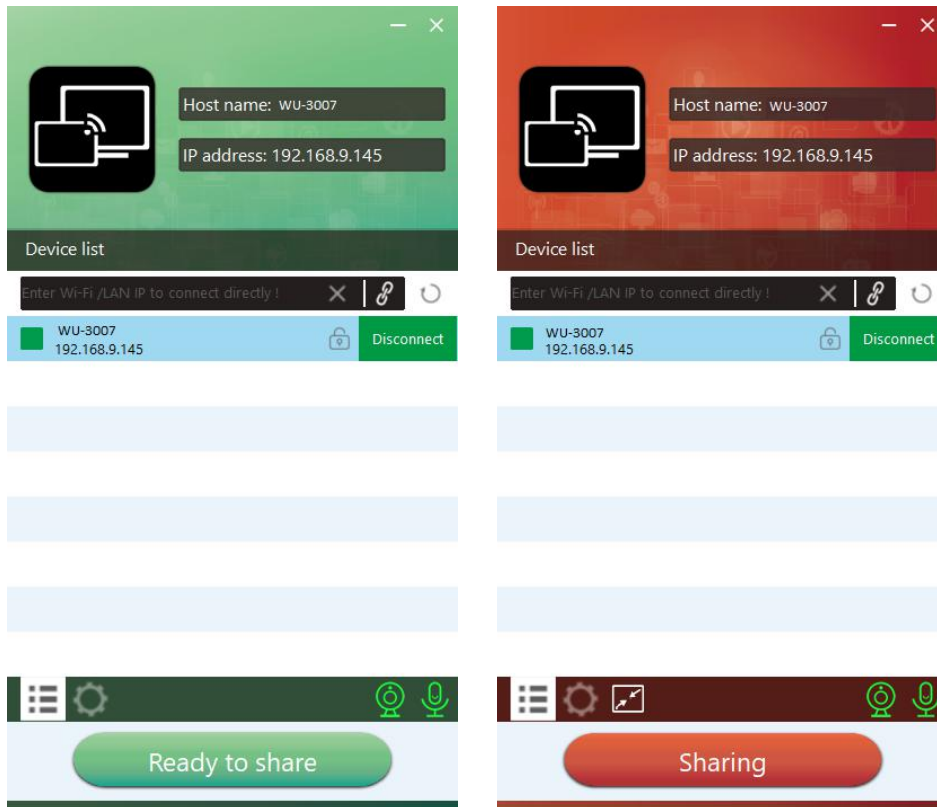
Host name: WU-3007

IP address: 192.168.9.145

Device list

Enter Wi-Fi /LAN IP to connect directly !

WU-3007
192.168.9.145

Disconnect

Ready to share

Host name: WU-3007

IP address: 192.168.9.145

Device list

Enter Wi-Fi /LAN IP to connect directly !

WU-3007
192.168.9.145

Disconnect

Sharing